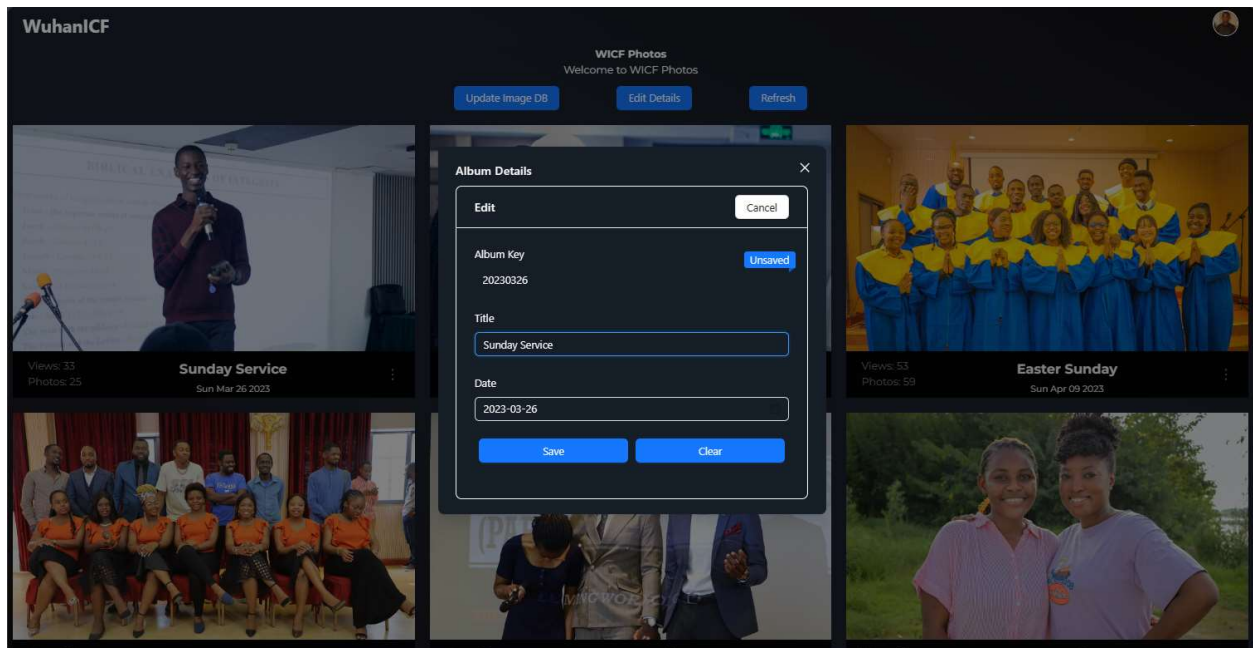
WuhanICF

WICF Photos
Welcome to WICF Photos

Update Image DB
Edit Details
Refresh

Views: 33
Photos: 25
Sunday Service
Sun Mar 26 2023

Views: 53
Photos: 59
Easter Sunday
Sun Apr 09 2023

Album Details
×
Edit
Cancel
Album Key
Unsaved
20230326
Title
Sunday Service
Date
2023-03-26
Save
Clear